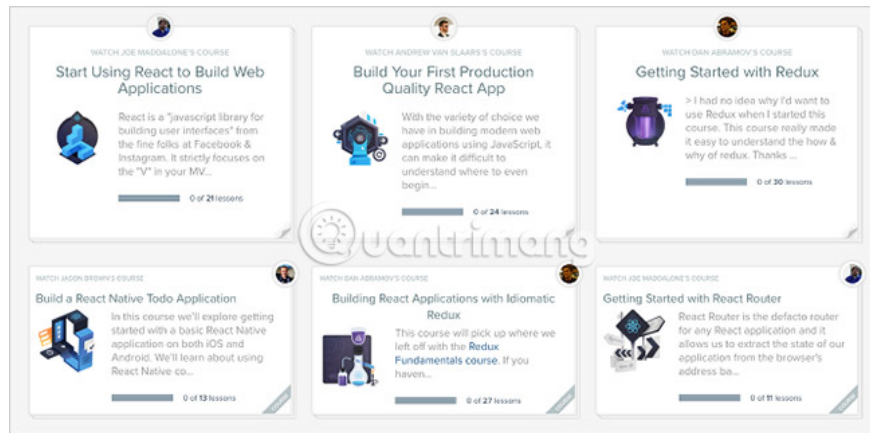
WATCH JOE MADDALONE'S COURSE

Start Using React to Build Web Applications

React is a "javascript library for building user interfaces" from the fine folks at Facebook & Instagram. It strictly focuses on the "V" in your MV...

0 of 21 lessons

WATCH ANDREW VAN SLAARS'S COURSE

Build Your First Production Quality React App

With the variety of choice we have in building modern web applications using JavaScript, it can make it difficult to understand where to even begin...

0 of 24 lessons

WATCH DAN ABRAMOV'S COURSE

Getting Started with Redux

> I had no idea why I'd want to use Redux when I started this course. This course really made it easy to understand the how & why of redux. Thanks ...

0 of 30 lessons

WATCH JASON BROWN'S COURSE

Build a React Native Todo Application

In this course we'll explore getting started with a basic React Native application on both iOS and Android. We'll learn about using React Native co...

0 of 13 lessons

WATCH DAN ABRAMOV'S COURSE

Building React Applications with Idiomatic Redux

This course will pick up where we left off with the Redux Fundamentals course. If you haven...

0 of 27 lessons

WATCH JOE MADDALONE'S COURSE

Getting Started with React Router

React Router is the defacto router for any React application and it allows us to extract the state of our application from the browser's address ba...

0 of 11 lessons

quantrimang